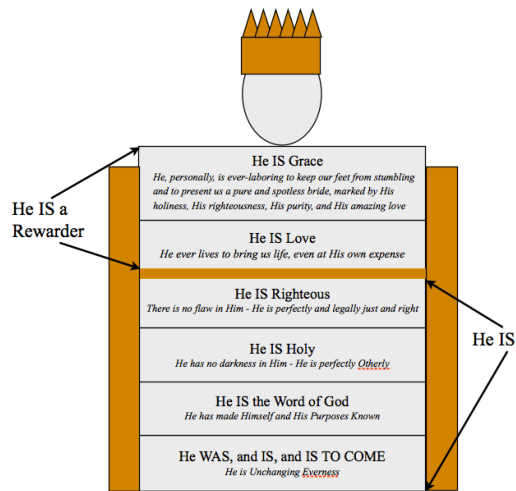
He IS Grace

He, personally, is ever-laboring to keep our feet from stumbling and to present us a pure and spotless bride, marked by His holiness, His righteousness, His purity, and His amazing love

He IS a Rewarder

He IS Love

He ever lives to bring us life, even at His own expense

He IS Righteous

There is no flaw in Him - He is perfectly and legally just and right

He IS

He IS Holy

He has no darkness in Him - He is perfectly Otherly

He IS the Word of God

He has made Himself and His Purposes Known

He WAS, and IS, and IS TO COME

He is Unchanging Everness